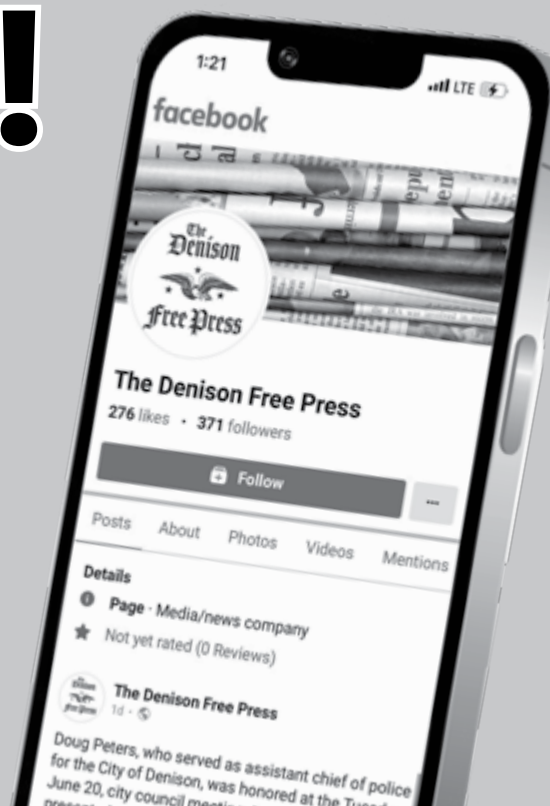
!

1:21

LTE

facebook

The Denison Free Press

The Denison Free Press

276 likes · 371 followers

Follow

...

Posts About Photos Videos Mentions

Details

Page · Media/news company

Not yet rated (0 Reviews)

The Denison Free Press

1d ·

Doug Peters, who served as assistant chief of police for the City of Denison, was honored at the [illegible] June 20, city council meeting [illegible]